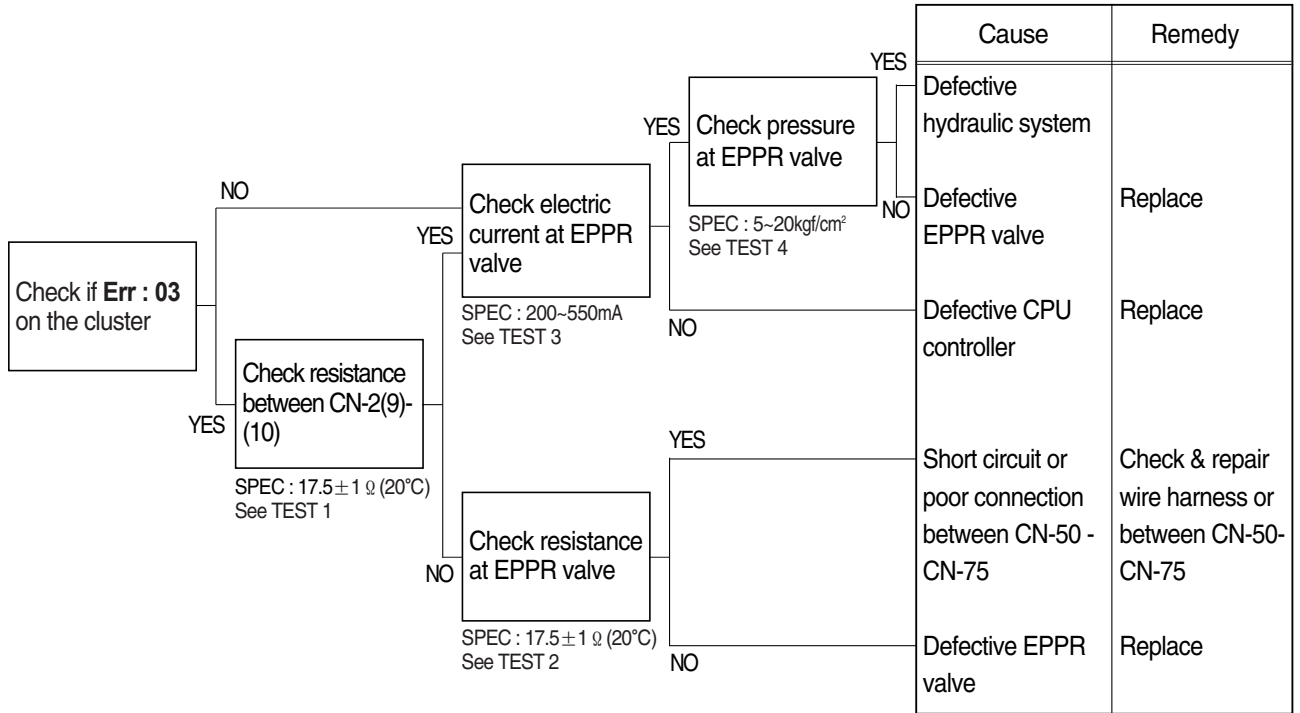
Check if **Err : 03** on the cluster

NO

YES

Check resistance between CN-2(9)-(10)

SPEC : 17.5$\pm$1 Ω (20°C)
See TEST 1

YES

Check electric current at EPPR valve

SPEC : 200~550mA
See TEST 3

NO

Check resistance at EPPR valve

SPEC : 17.5$\pm$1 Ω (20°C)
See TEST 2

YES

Check pressure at EPPR valve

SPEC : 5~20kgf/cm$^2$
See TEST 4

NO

YES

NO

YES

NO

| Cause | Remedy |
|---|---|
| Defective hydraulic system | |
| Defective EPPR valve | Replace |
| Defective CPU controller | Replace |
| Short circuit or poor connection between CN-50 - CN-75 | Check & repair wire harness or between CN-50-CN-75 |
| Defective EPPR valve | Replace |